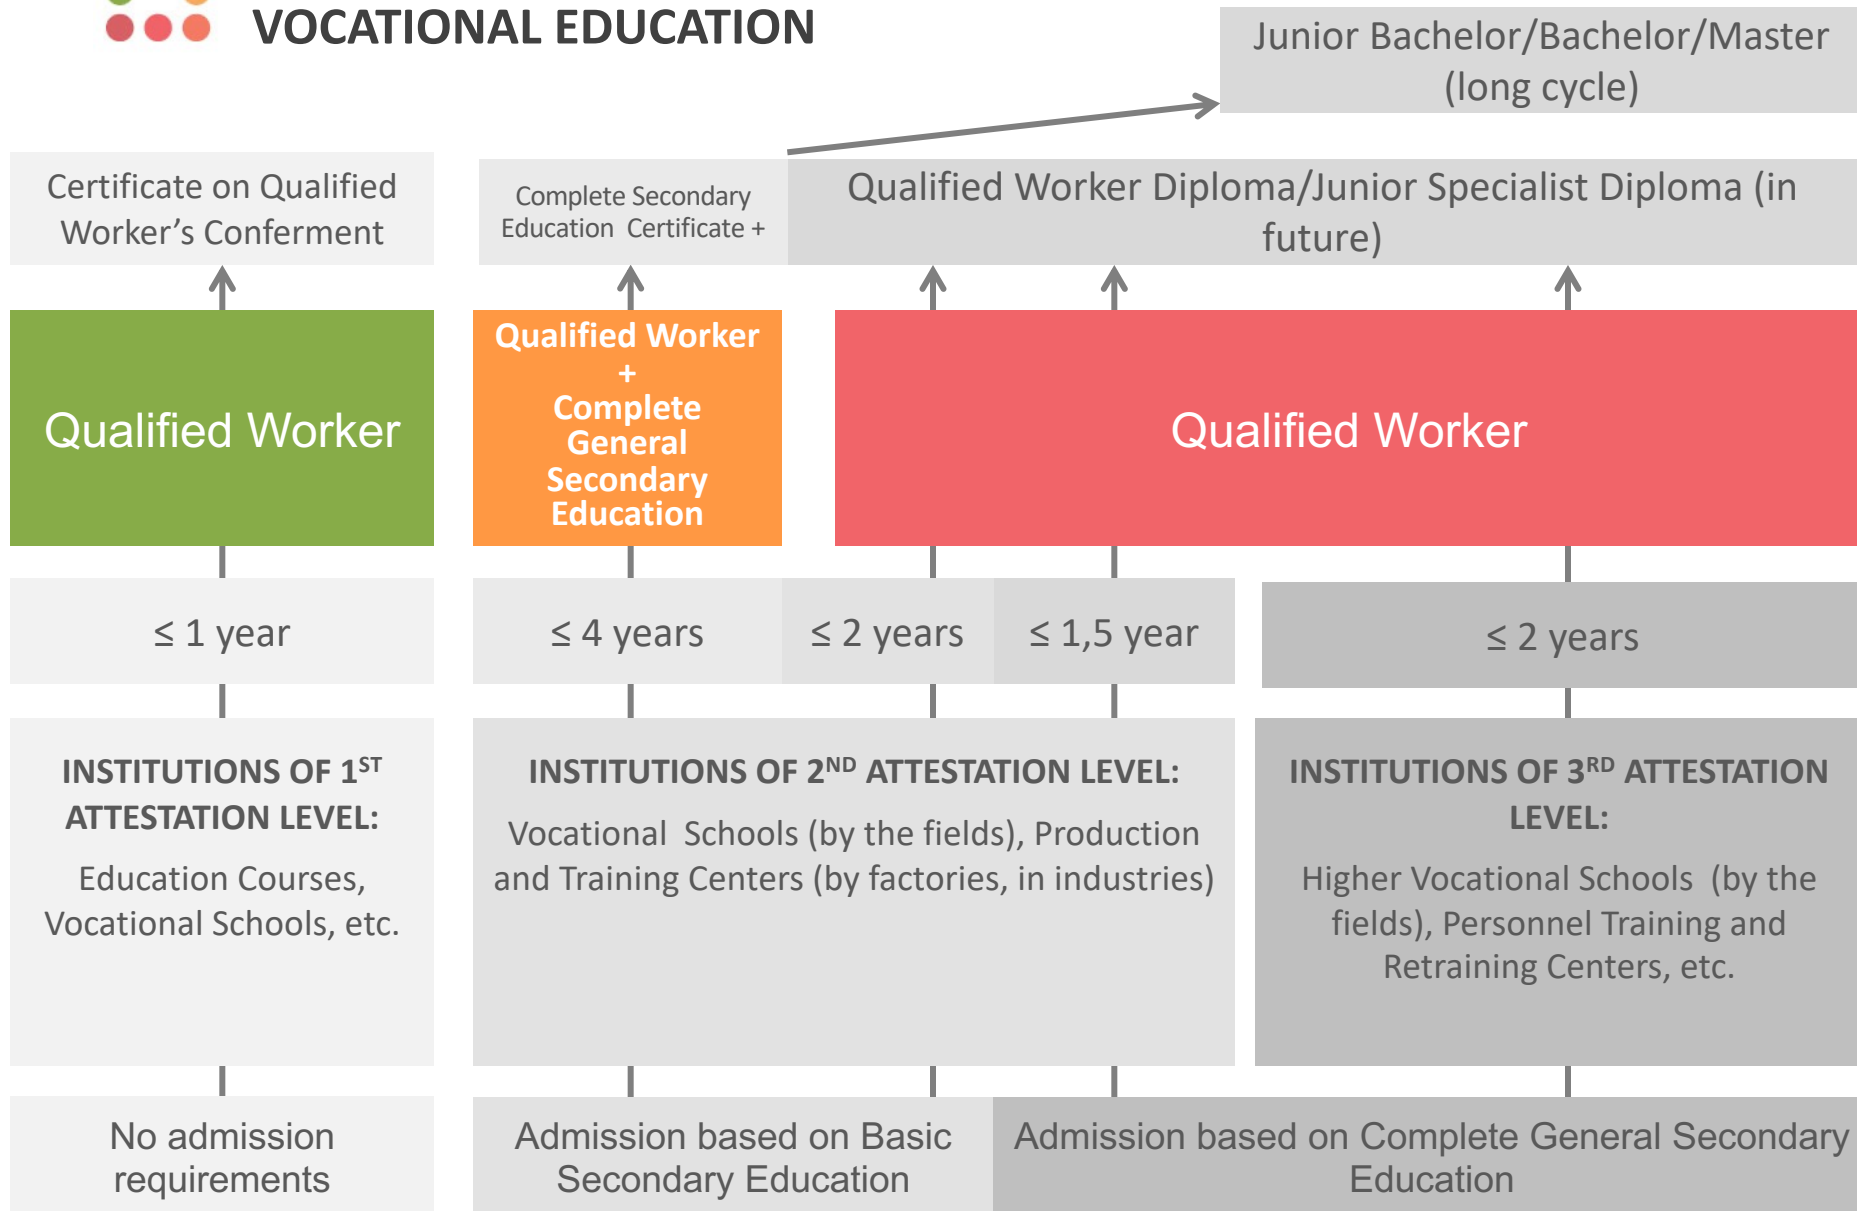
VOCATIONAL EDUCATION

Junior Bachelor/Bachelor/Master (long cycle)

Certificate on Qualified Worker's Conferment

Complete Secondary Education Certificate +

Qualified Worker Diploma/Junior Specialist Diploma (in future)

Qualified Worker

Qualified Worker + Complete General Secondary Education

Qualified Worker

≤ 1 year

≤ 4 years

≤ 2 years

≤ 1,5 year

≤ 2 years

INSTITUTIONS OF 1$^{ST}$ ATTESTATION LEVEL:

Education Courses, Vocational Schools, etc.

INSTITUTIONS OF 2$^{ND}$ ATTESTATION LEVEL:

Vocational Schools (by the fields), Production and Training Centers (by factories, in industries)

INSTITUTIONS OF 3$^{RD}$ ATTESTATION LEVEL:

Higher Vocational Schools (by the fields), Personnel Training and Retraining Centers, etc.

No admission requirements

Admission based on Basic Secondary Education

Admission based on Complete General Secondary Education